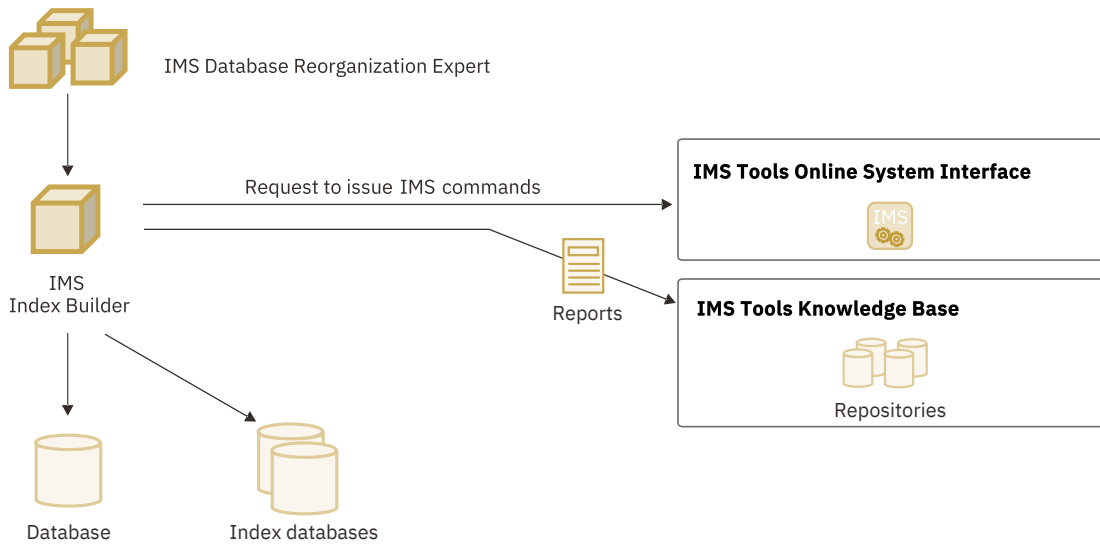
IMS Database Reorganization Expert

Request to issue IMS commands

IMS Tools Online System Interface

IMS

IMS
Index Builder

Reports

IMS Tools Knowledge Base

Repositories

Database

Index databases